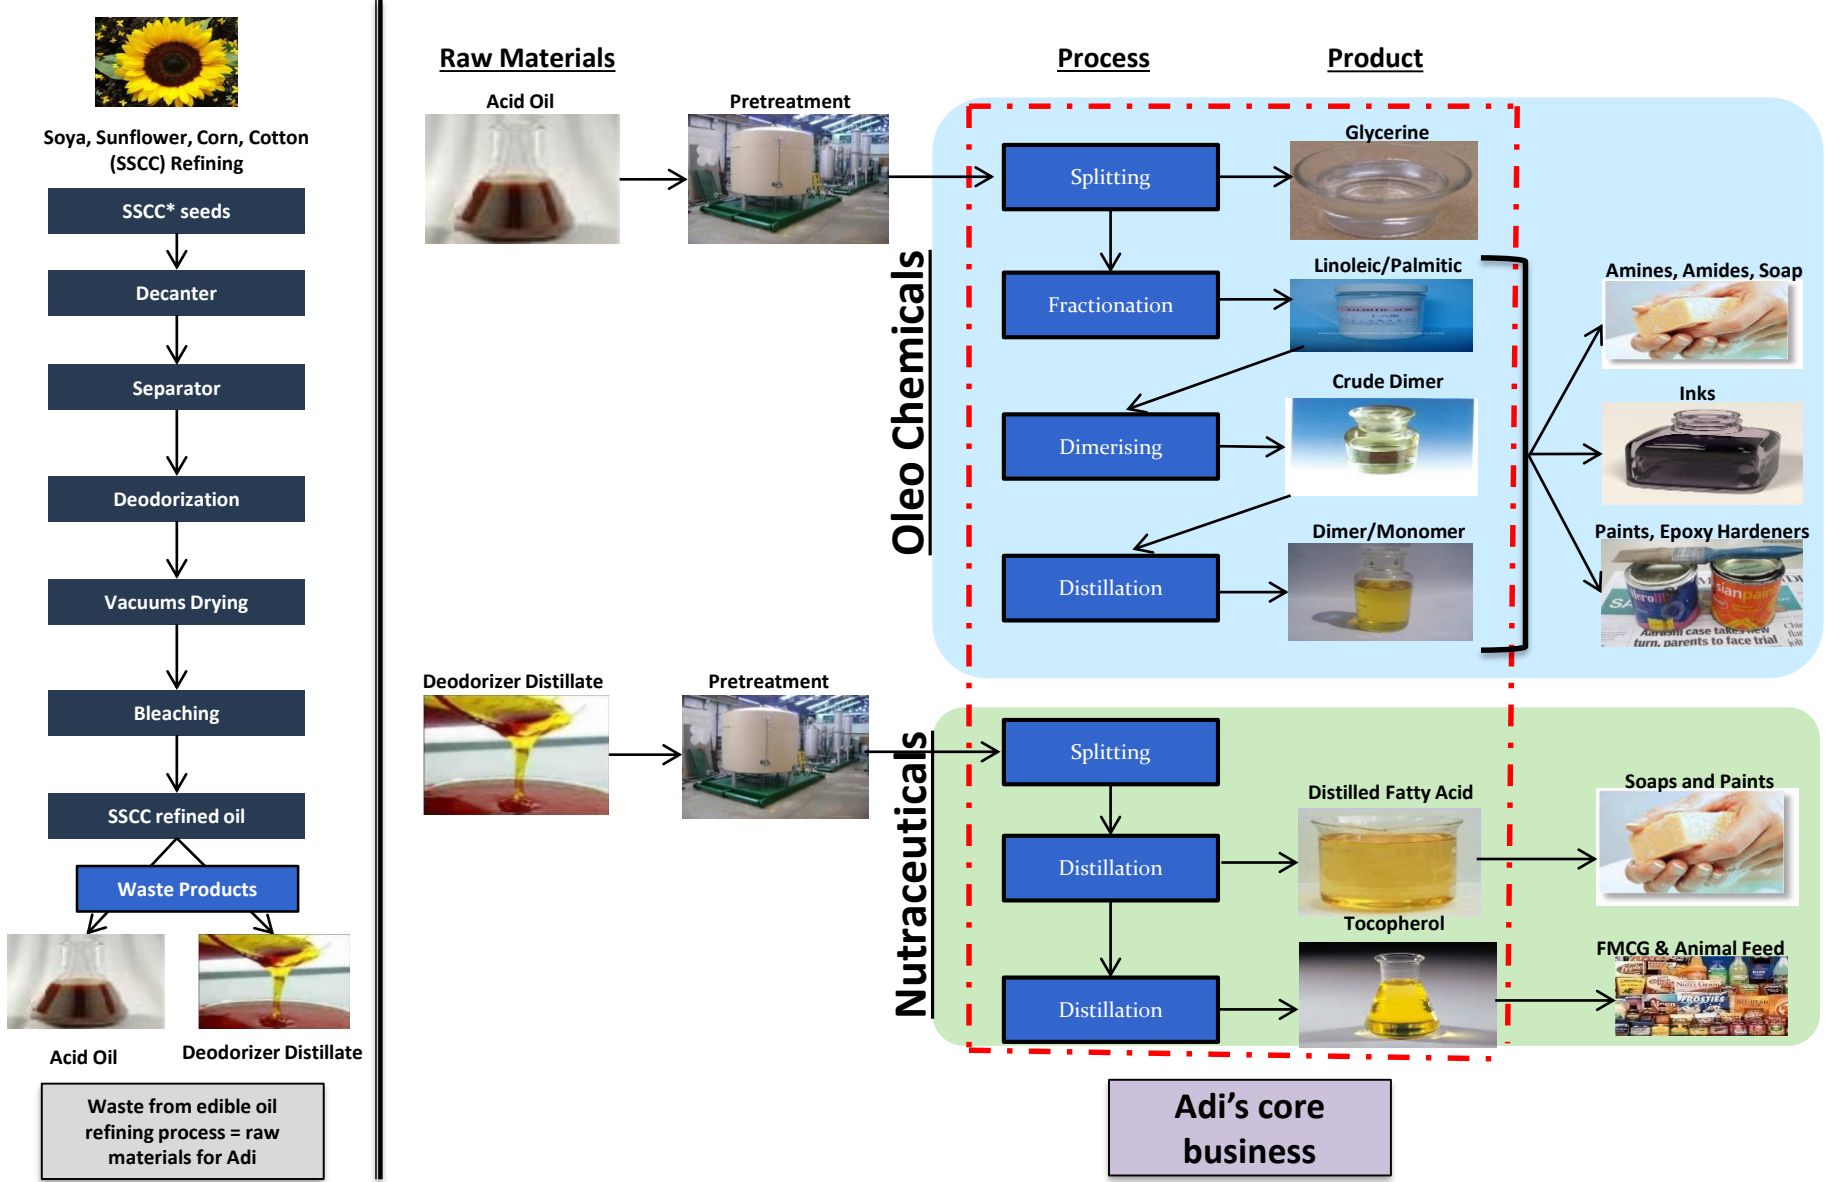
Soya, Sunflower, Corn, Cotton (SSCC) Refining

SSCC* seeds

Decanter

Separator

Deodorization

Vacuums Drying

Bleaching

SSCC refined oil

Waste Products

Acid Oil

Deodorizer Distillate

Waste from edible oil refining process = raw materials for Adi

Raw Materials

Process

Product

Acid Oil

Pretreatment

Oleo Chemicals

Splitting

Glycerine

Fractionation

Linoleic/Palmitic

Dimerising

Crude Dimer

Distillation

Dimer/Monomer

Amines, Amides, Soap

Inks

Paints, Epoxy Hardeners

Deodorizer Distillate

Pretreatment

Nutraceuticals

Splitting

Distillation

Distilled Fatty Acid

Soaps and Paints

Distillation

Tocopherol

FMCG & Animal Feed

Adi's core business